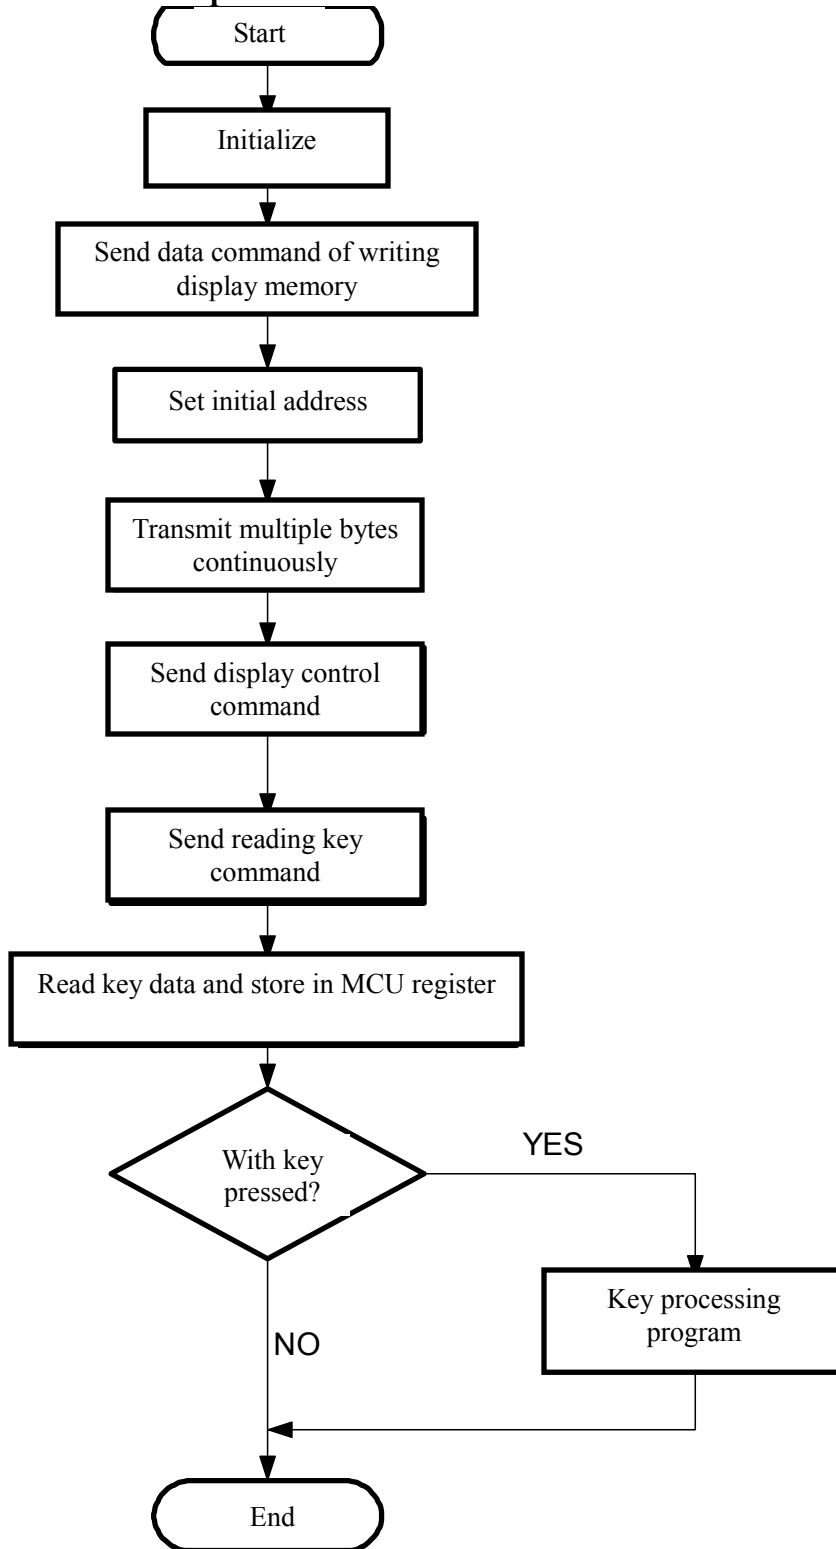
Start

Initialize

Send data command of writing display memory

Set initial address

Transmit multiple bytes continuously

Send display control command

Send reading key command

Read key data and store in MCU register

With key pressed?

YES

Key processing program

NO

End